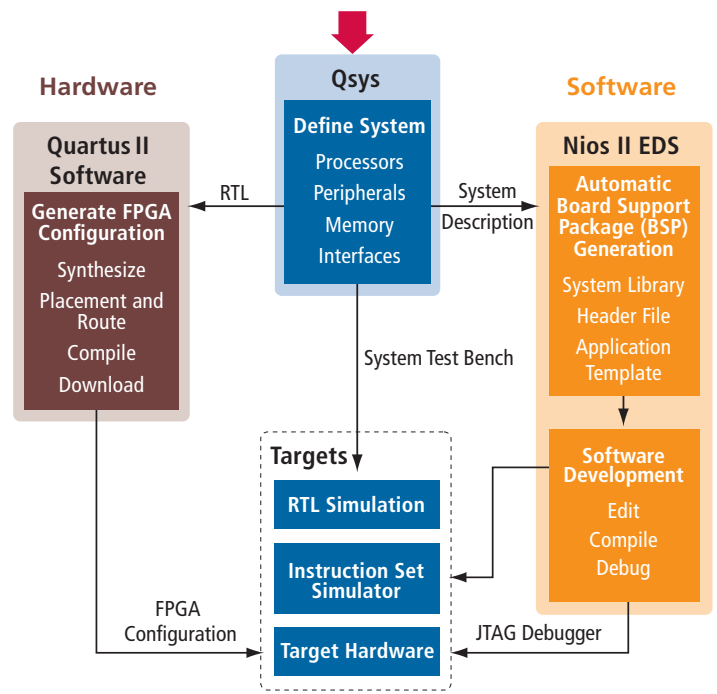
Hardware

Qsys

Software

Quartus II Software

Generate FPGA Configuration

Synthesize

Placement and Route

Compile

Download

RTL

Define System

Processors

Peripherals

Memory

Interfaces

System Description

Nios II EDS

Automatic Board Support Package (BSP) Generation

System Library

Header File

Application Template

System Test Bench

Targets

RTL Simulation

Instruction Set Simulator

Target Hardware

Software Development

Edit

Compile

Debug

FPGA Configuration

JTAG Debugger